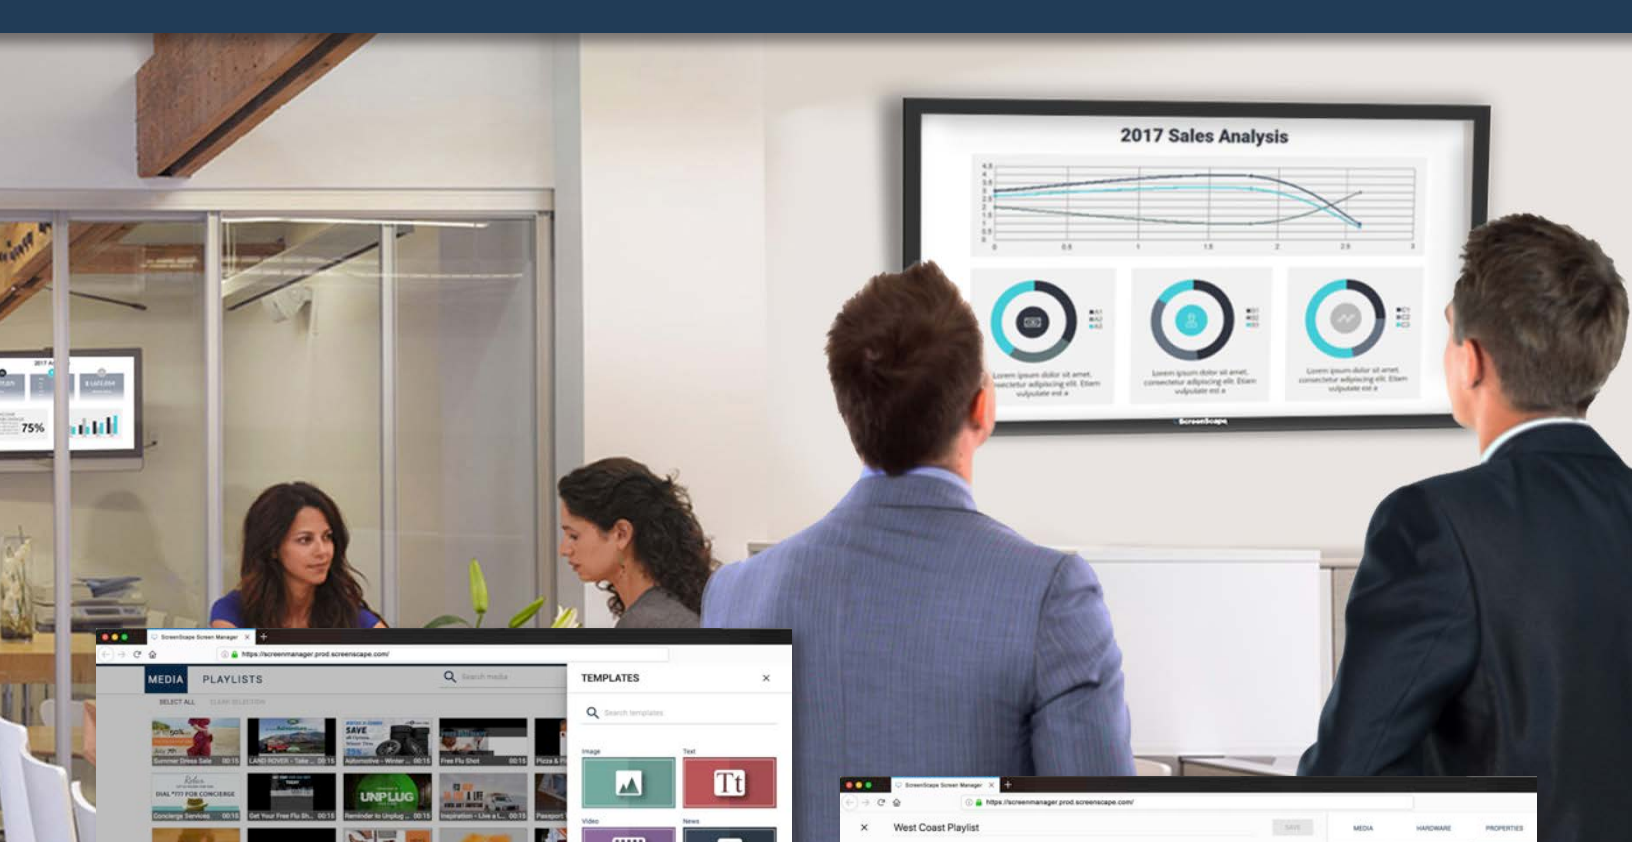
2017 Sales Analysis

Lorem ipsum dolor sit amet, consectetur adipiscing elit. Etiam vulputate est a

Lorem ipsum dolor sit amet, consectetur adipiscing elit. Etiam vulputate est a

Lorem ipsum dolor sit amet, consectetur adipiscing elit. Etiam vulputate est a

ScreenScape

75%

ScreenScape Screen Manager

https://screenmanager.prod.screenscape.com/

MEDIA PLAYLISTS

Search media

SELECT ALL CLEAR SELECTION

Summer Dress Sale 00:15
LAND ROVER - Take ... 00:15
Automotive - Winter ... 00:15
Free Flu Shot 00:15
Pizza & Pi

SAVE

DIAL *777 FOR CONCIERGE
Concierge Services 00:15
Get Your Free Flu Sh... 00:15
UNPLUG
Reminder to Unplug ... 00:15
Inspiration - Live a L... 00:15
Passport

TEMPLATES

Search templates

Image
Text
Video
News

ScreenScape Screen Manager

https://screenmanager.prod.screenscape.com/

West Coast Playlist

SAVE

MEDIA HARDWARE PROPERTIES